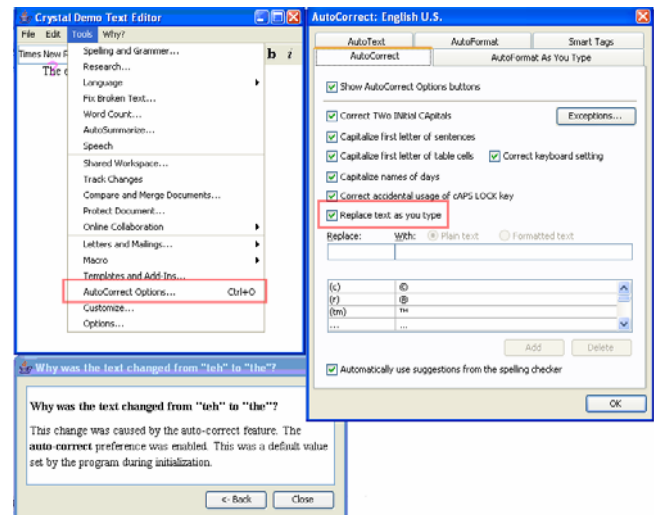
Crystal Demo Text Editor

File Edit Tools Why?

Times New R

b i

The c

Spelling and Grammer...
Research...
Language
Fix Broken Text...
Word Count...
AutoSummarize...
Speech
Shared Workspace...
Track Changes
Compare and Merge Documents...
Protect Document...
Online Collaboration
Letters and Mailings...
Macro
Templates and Add-Ins...
AutoCorrect Options... Ctrl+O
Customize...
Options...

Why was the text changed from "teh" to "the"?

**Why was the text changed from "teh" to "the"?**

This change was caused by the auto-correct feature. The **auto-correct** preference was enabled. This was a default value set by the program during initialization.

<- Back Close

AutoCorrect: English U.S.

AutoText AutoFormat Smart Tags
AutoCorrect AutoFormat As You Type

Show AutoCorrect Options buttons

Correct TWo INitial CApitals Exceptions...
Capitalize first letter of sentences
Capitalize first letter of table cells Correct keyboard setting
Capitalize names of days
Correct accidental usage of cAPS LOCK key
Replace text as you type

Replace: With: Plain text Formatted text

| | |
|---|---|
| (c) | © |
| (r) | ® |
| (tm) | ™ |
| ... | ... |

Add Delete

Automatically use suggestions from the spelling checker

OK